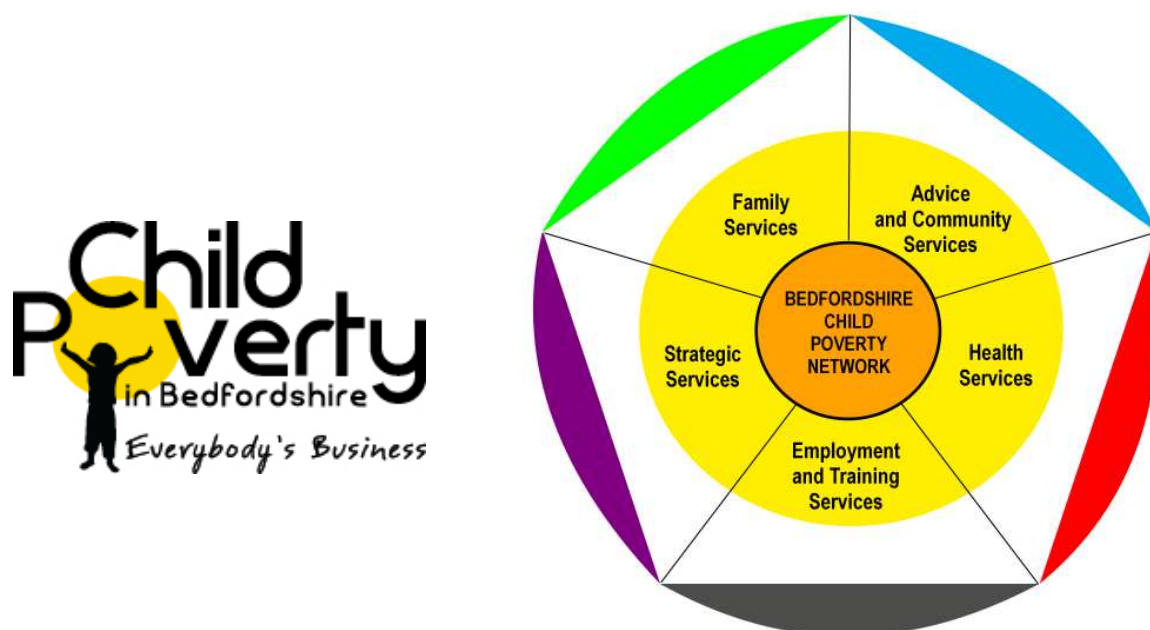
Child Poverty in Bedfordshire

Everybody's Business

Family Services

Advice and Community Services

BEDFORDSHIRE CHILD POVERTY NETWORK

Strategic Services

Health Services

Employment and Training Services